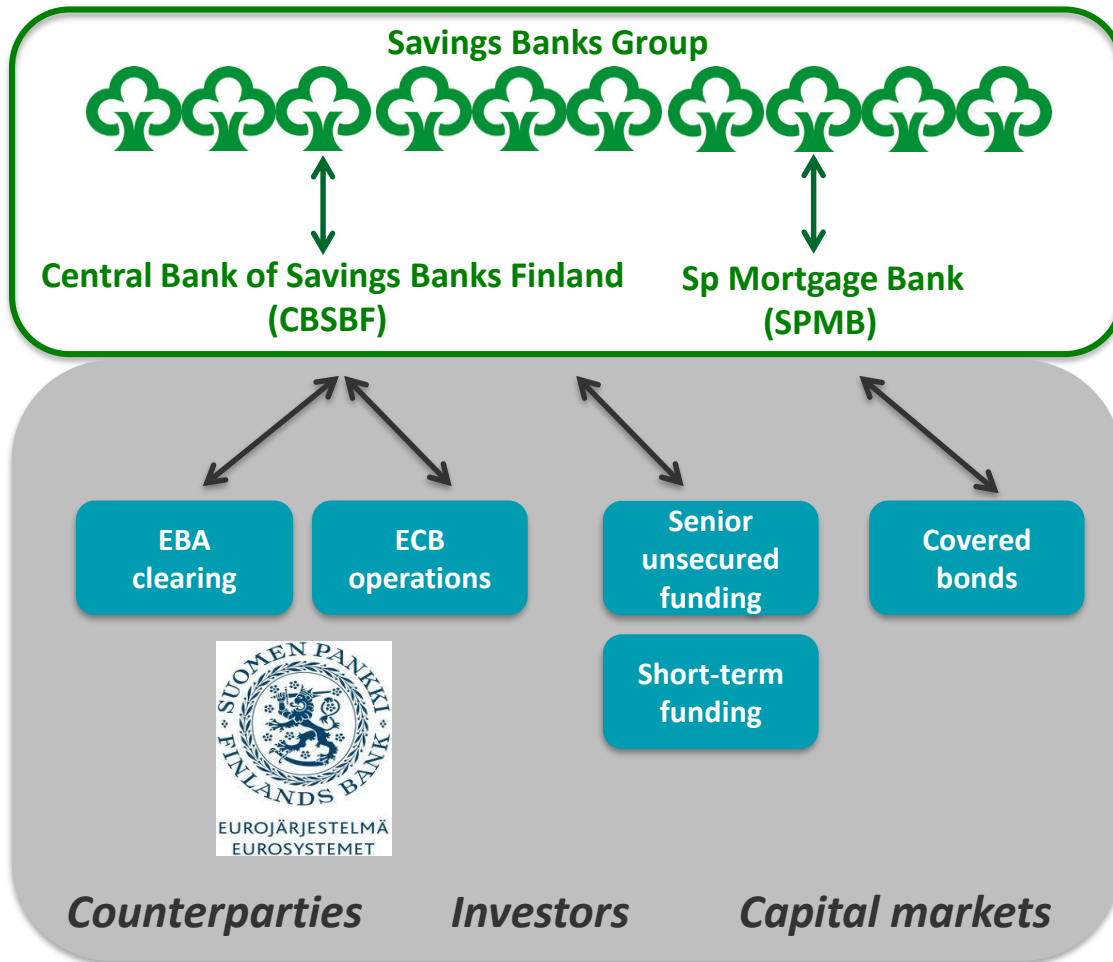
Savings Banks Group

Central Bank of Savings Banks Finland (CBSBF)

Sp Mortgage Bank (SPMB)

EBA clearing

ECB operations

Senior unsecured funding

Short-term funding

Covered bonds

SUOMEN PANKKI FINLANDS BANK

EUROJÄRJESTELMÄ EUROSYSTEMET

Counterparties Investors Capital markets